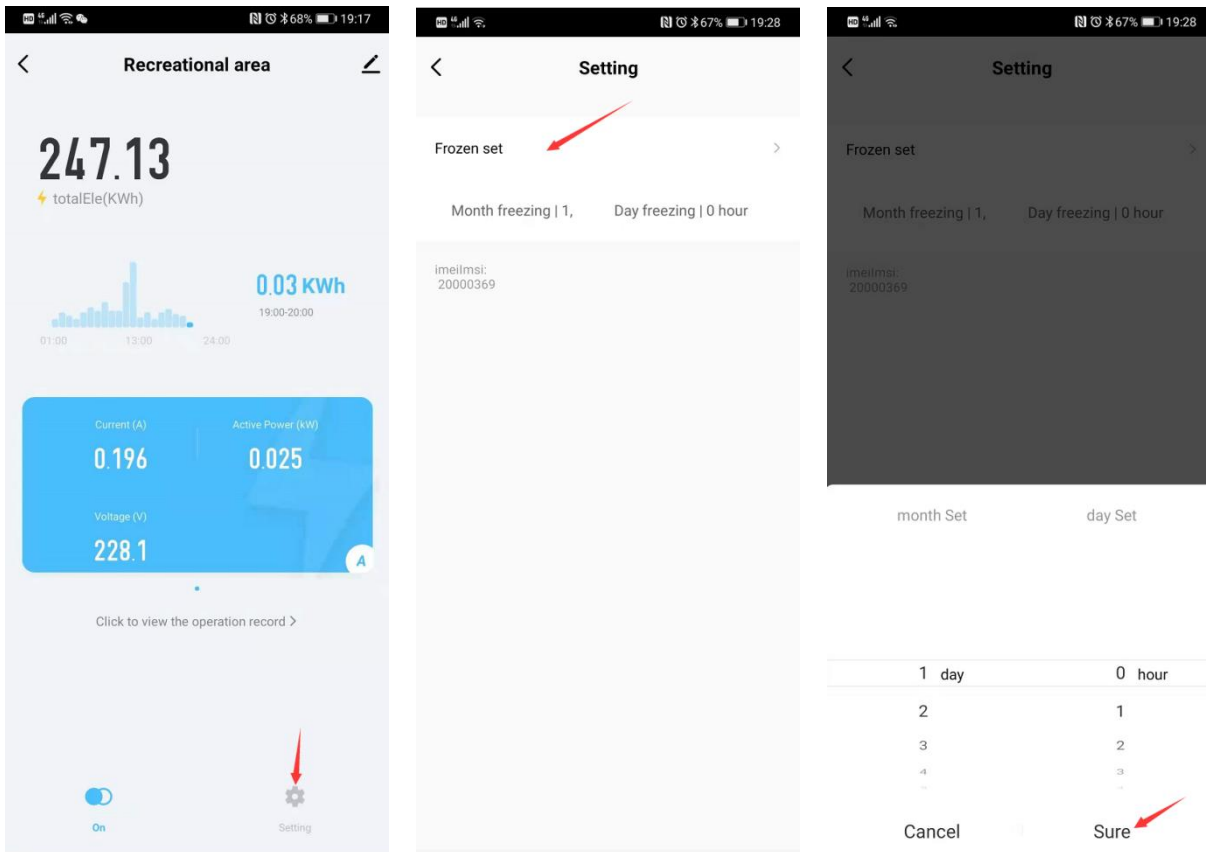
68% 19:17

Recreational area

247.13
totalEle(KWh)

0.03 KWh
19:00-20:00

01:00 13:00 24:00

Current (A)
0.196

Active Power (kW)
0.025

Voltage (V)
228.1

A

Click to view the operation record >

On

Setting

67% 19:28

Setting

Frozen set

Month freezing | 1,

Day freezing | 0 hour

imeiImsi:
20000369

67% 19:28

Setting

Frozen set

Month freezing | 1,

Day freezing | 0 hour

imeiImsi:
20000369

month Set

day Set

1 day
2
3
4

0 hour
1
2
3

Cancel

Sure